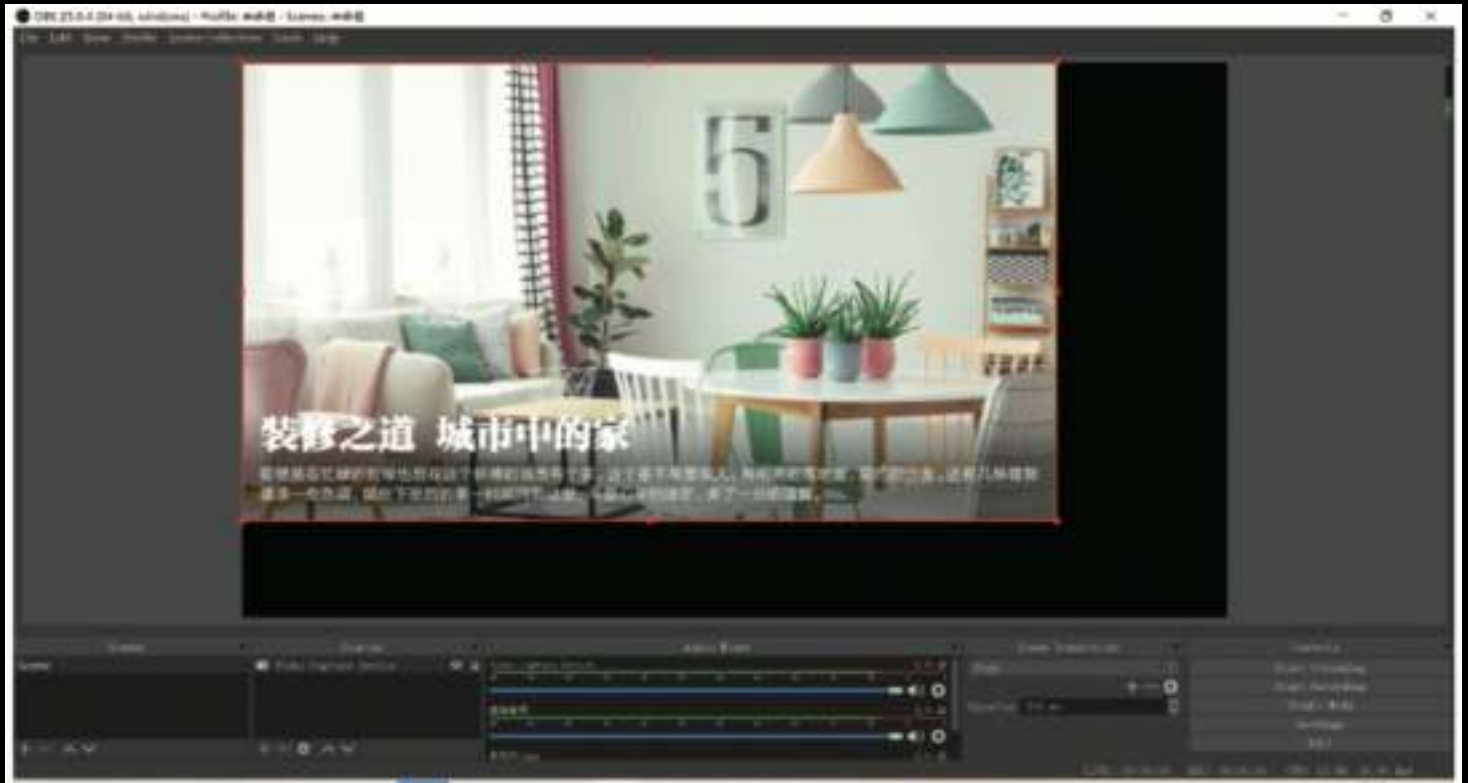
OBS 25.0.4 (64-bit, windows) - Profile: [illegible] - Scenes: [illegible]

File Edit View Profile Scene Collection Tools Help

5

装修之道 城市中的家

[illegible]

Scenes

Sources

Audio Mixer

Scene Transitions

Controls

Scene

Video Capture Device

Fade

Duration

Start Streaming

Start Recording

Studio Mode

Settings

Exit